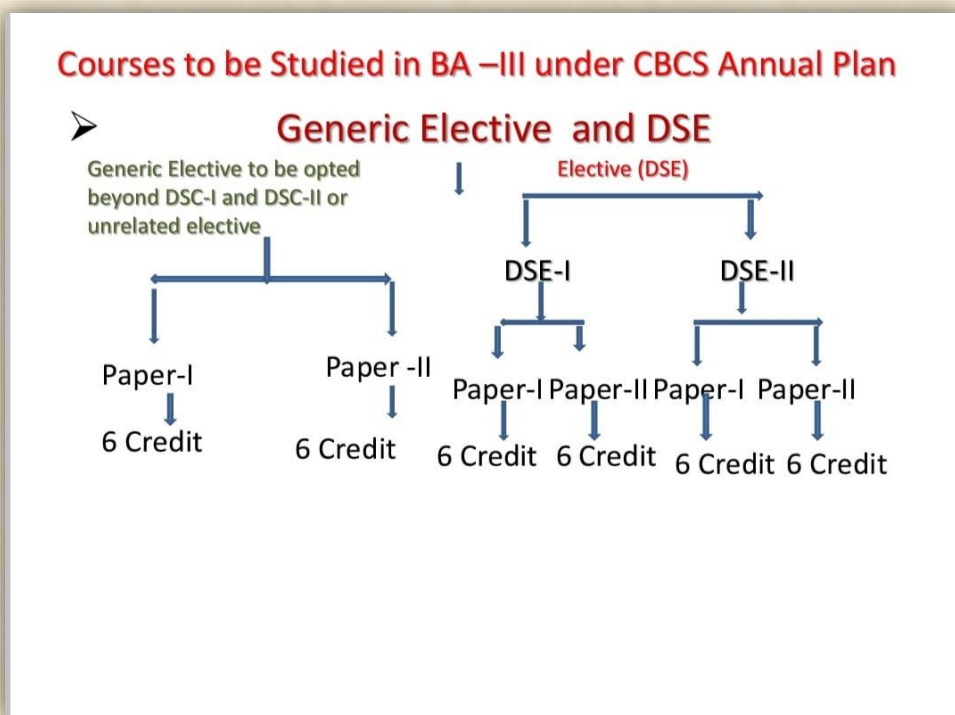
Courses to be Studied in BA –III under CBCS Annual Plan

Generic Elective and DSE

Generic Elective to be opted beyond DSC-I and DSC-II or unrelated elective

Elective (DSE)

DSE-I

DSE-II

Paper-I

6 Credit

Paper -II

6 Credit

Paper-I Paper-II Paper-I Paper-II

6 Credit 6 Credit 6 Credit 6 Credit